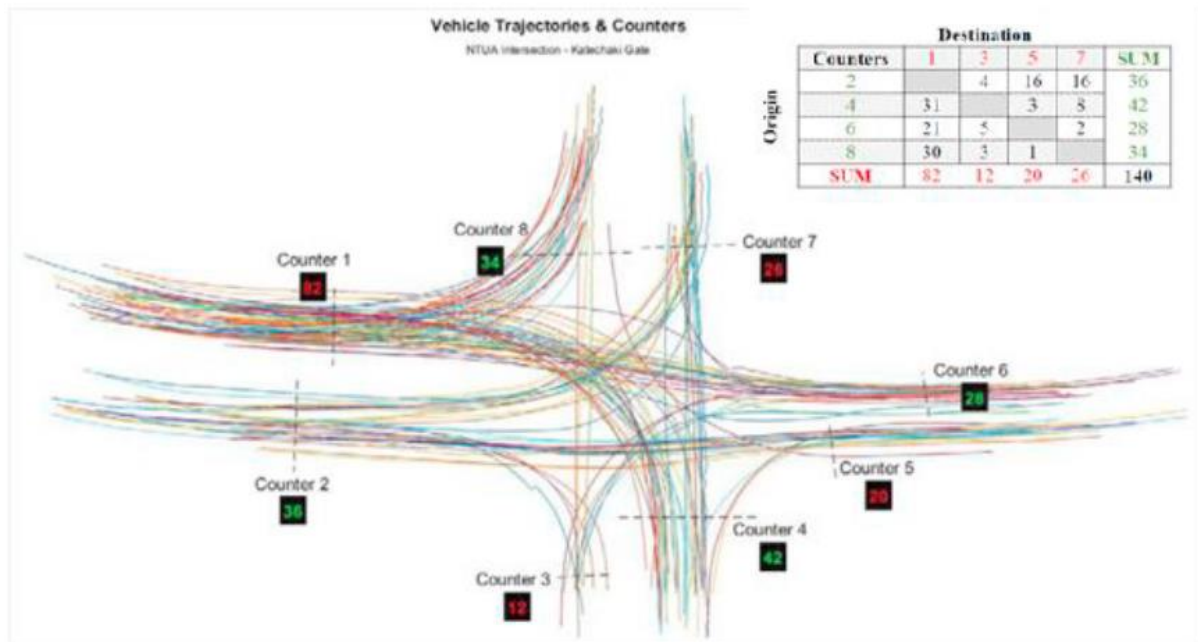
Vehicle Trajectories & Counters
NTUA Intersection - Katechaki Gate

Destination

Origin

| Counters | 1 | 3 | 5 | 7 | SUM |
|---|---|---|---|---|---|
| 2 | | 4 | 16 | 16 | 36 |
| 4 | 31 | | 3 | 8 | 42 |
| 6 | 21 | 5 | | 2 | 28 |
| 8 | 30 | 3 | 1 | | 34 |
| SUM | 82 | 12 | 20 | 26 | 140 |

Counter 8
34
Counter 7
26
Counter 1
82
Counter 6
28
Counter 5
20
Counter 2
36
Counter 4
42
Counter 3
12